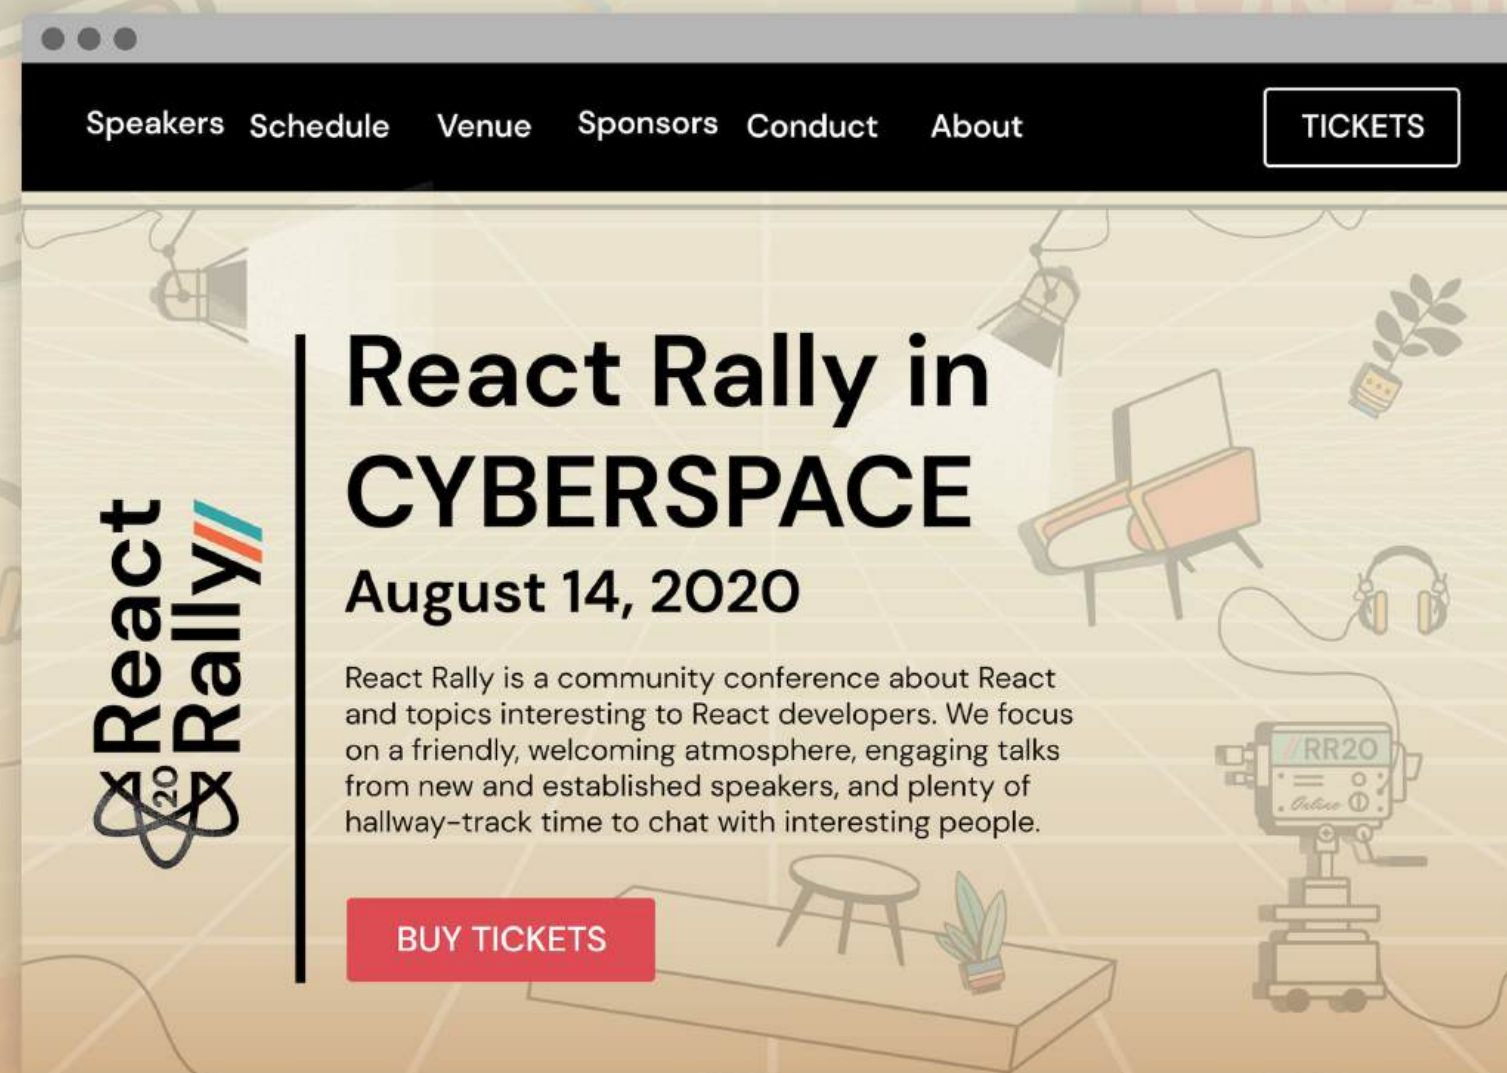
Speakers Schedule Venue Sponsors Conduct About

TICKETS

React Rally 20

React Rally in CYBERSPACE

August 14, 2020

React Rally is a community conference about React and topics interesting to React developers. We focus on a friendly, welcoming atmosphere, engaging talks from new and established speakers, and plenty of hallway-track time to chat with interesting people.

BUY TICKETS

RR20

Online